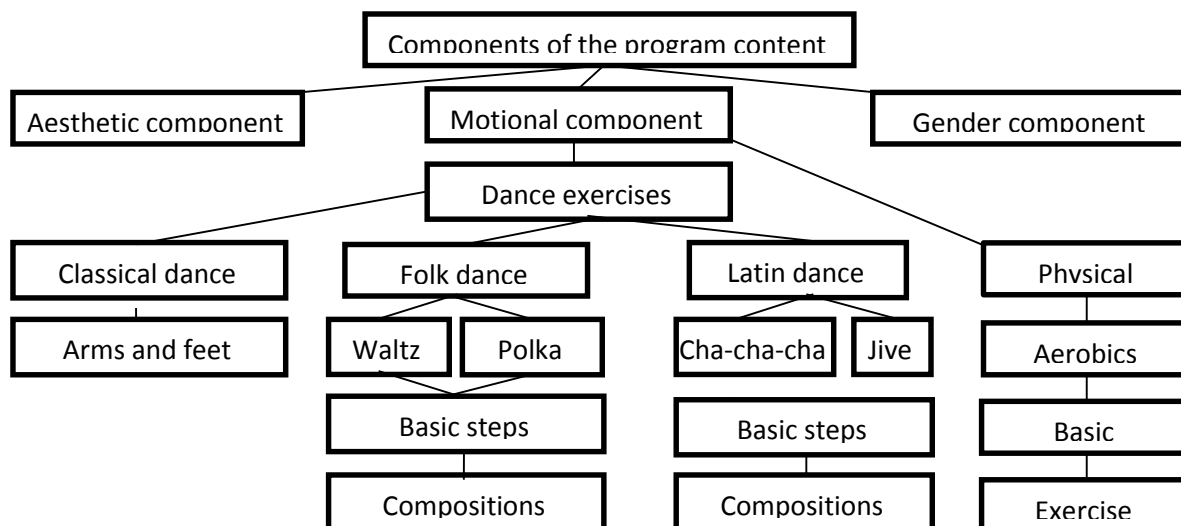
Components of the program content

Aesthetic component

Motional component

Gender component

Dance exercises

Classical dance

Folk dance

Latin dance

Physical

Arms and feet

Waltz

Polka

Cha-cha-cha

Jive

Aerobics

Basic steps

Basic steps

Basic

Compositions

Compositions

Exercise